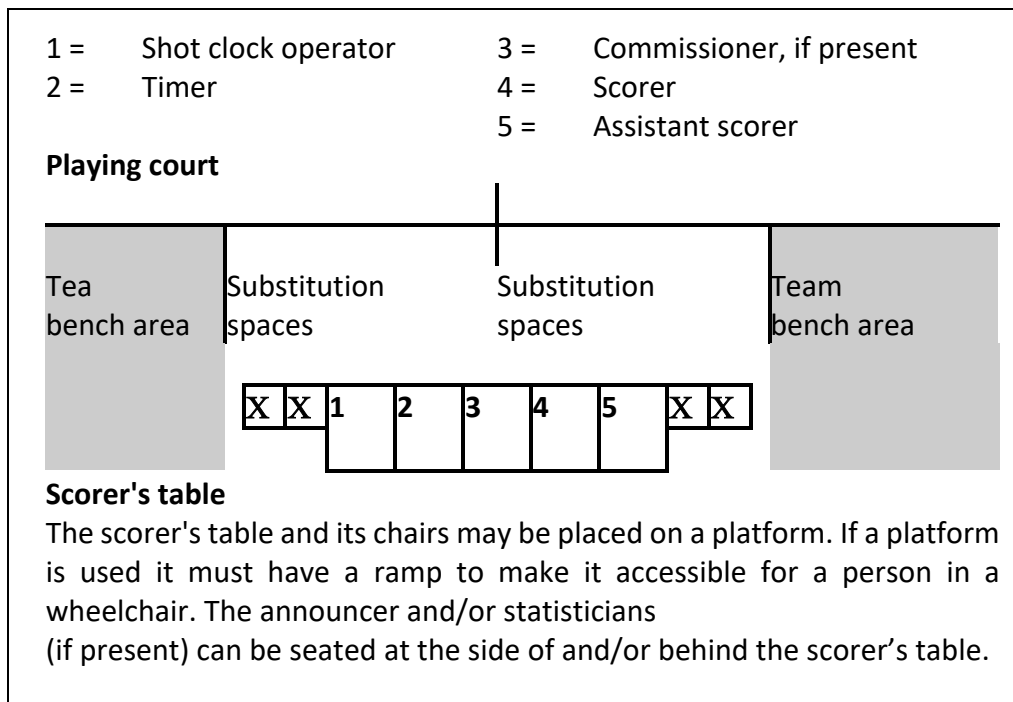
1 = Shot clock operator
2 = Timer

3 = Commissioner, if present
4 = Scorer
5 = Assistant scorer

**Playing court**

Tea bench area

Substitution spaces

Substitution spaces

Team bench area

| X | X | 1 | 2 | 3 | 4 | 5 | X | X |
|---|---|---|---|---|---|---|---|---|

**Scorer's table**

The scorer's table and its chairs may be placed on a platform. If a platform is used it must have a ramp to make it accessible for a person in a wheelchair. The announcer and/or statisticians
(if present) can be seated at the side of and/or behind the scorer's table.